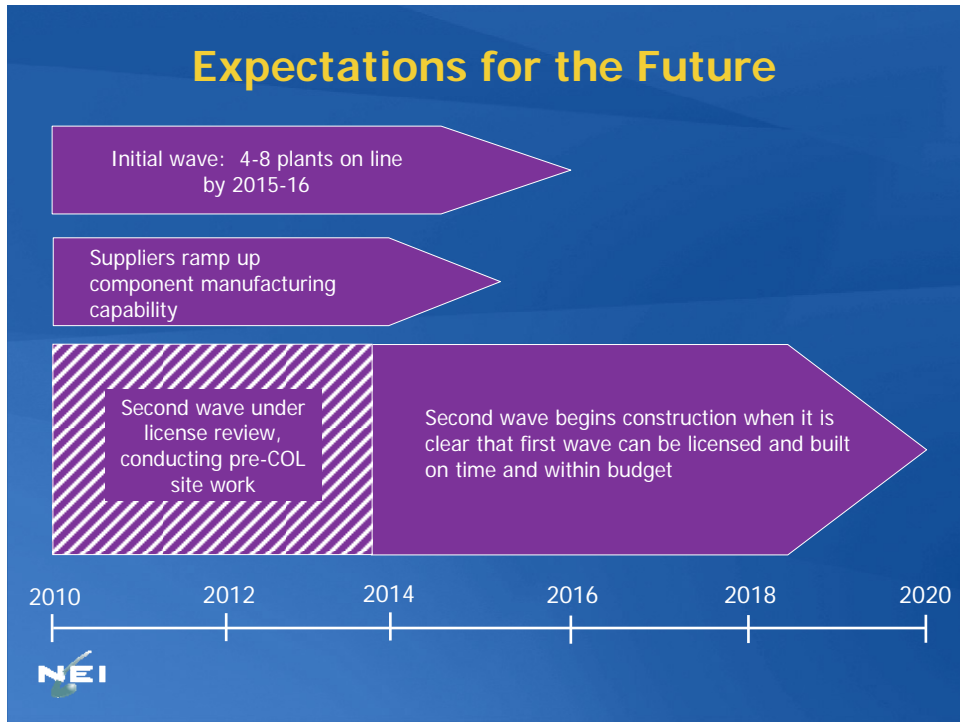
Expectations for the Future

Initial wave: 4-8 plants on line by 2015-16

Suppliers ramp up component manufacturing capability

Second wave under license review, conducting pre-COL site work

Second wave begins construction when it is clear that first wave can be licensed and built on time and within budget

2010 2012 2014 2016 2018 2020

NEI